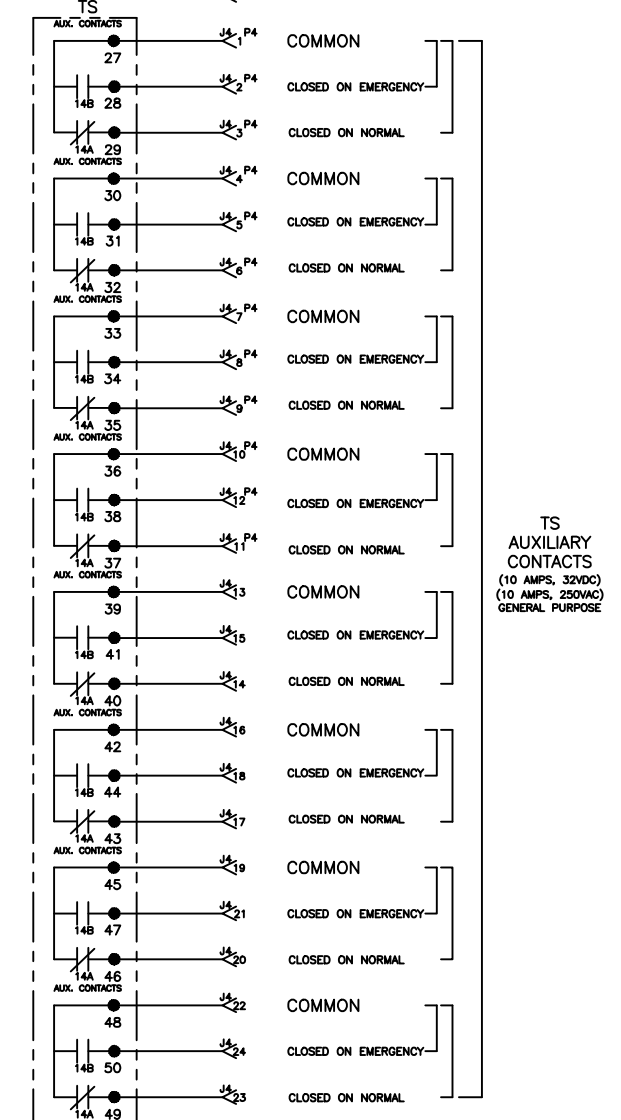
TS
AUX. CONTACTS
27
J4 1 P4
COMMON
14B 28
J4 2 P4
CLOSED ON EMERGENCY
14A 29
J4 3 P4
CLOSED ON NORMAL
AUX. CONTACTS
30
J4 4 P4
COMMON
14B 31
J4 5 P4
CLOSED ON EMERGENCY
14A 32
J4 6 P4
CLOSED ON NORMAL
AUX. CONTACTS
33
J4 7 P4
COMMON
14B 34
J4 8 P4
CLOSED ON EMERGENCY
14A 35
J4 9 P4
CLOSED ON NORMAL
AUX. CONTACTS
36
J4 10 P4
COMMON
14B 38
J4 12 P4
CLOSED ON EMERGENCY
14A 37
J4 11 P4
CLOSED ON NORMAL
AUX. CONTACTS
39
J4 13
COMMON
14B 41
J4 15
CLOSED ON EMERGENCY
14A 40
J4 14
CLOSED ON NORMAL
AUX. CONTACTS
42
J4 16
COMMON
14B 44
J4 18
CLOSED ON EMERGENCY
14A 43
J4 17
CLOSED ON NORMAL
AUX. CONTACTS
45
J4 19
COMMON
14B 47
J4 21
CLOSED ON EMERGENCY
14A 46
J4 20
CLOSED ON NORMAL
AUX. CONTACTS
48
J4 22
COMMON
14B 50
J4 24
CLOSED ON EMERGENCY
14A 49
J4 23
CLOSED ON NORMAL

TS
AUXILIARY
CONTACTS
(10 AMPS, 32VDC)
(10 AMPS, 250VAC)
GENERAL PURPOSE